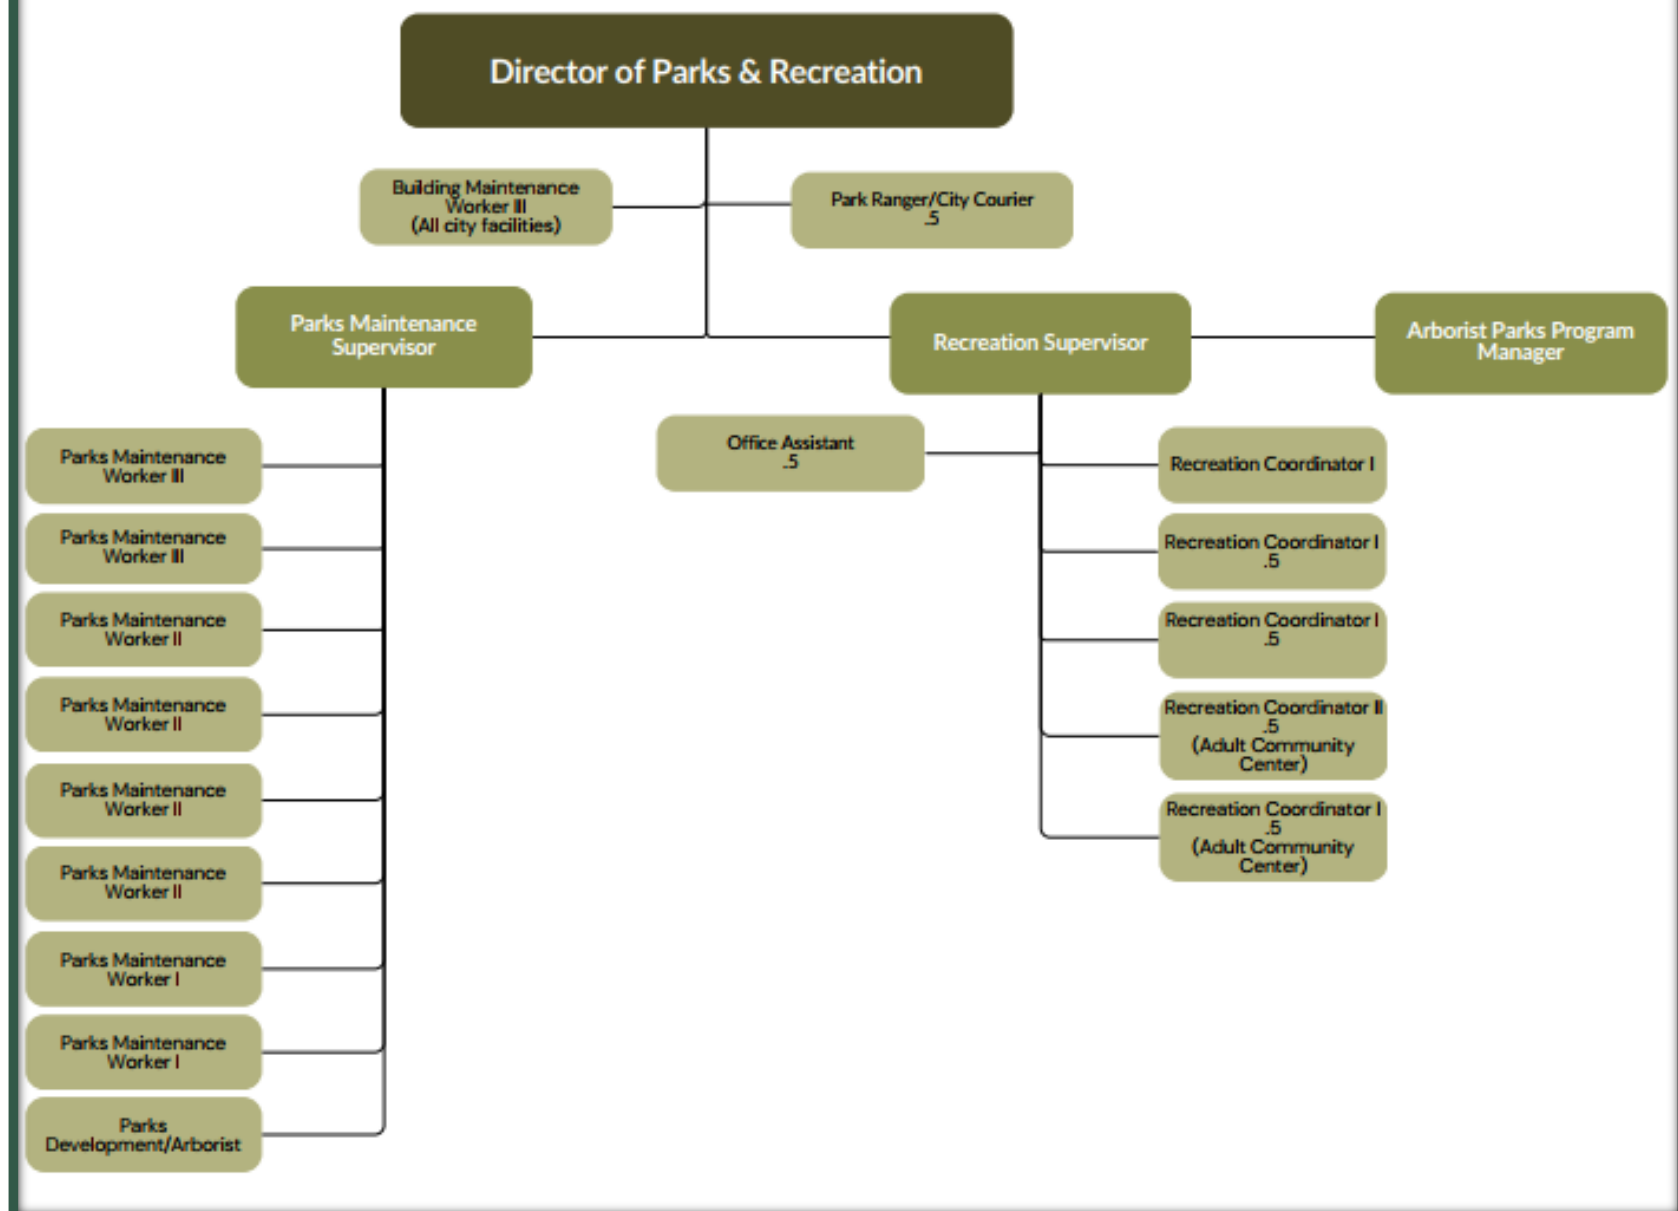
Director of Parks & Recreation

Building Maintenance Worker III (All city facilities)

Park Ranger/City Courier .5

Parks Maintenance Supervisor

Recreation Supervisor

Arborist Parks Program Manager

Parks Maintenance Worker III

Parks Maintenance Worker III

Parks Maintenance Worker II

Parks Maintenance Worker II

Parks Maintenance Worker II

Parks Maintenance Worker II

Parks Maintenance Worker I

Parks Maintenance Worker I

Parks Development/Arborist

Office Assistant .5

Recreation Coordinator I

Recreation Coordinator I .5

Recreation Coordinator I .5

Recreation Coordinator II .5 (Adult Community Center)

Recreation Coordinator I .5 (Adult Community Center)